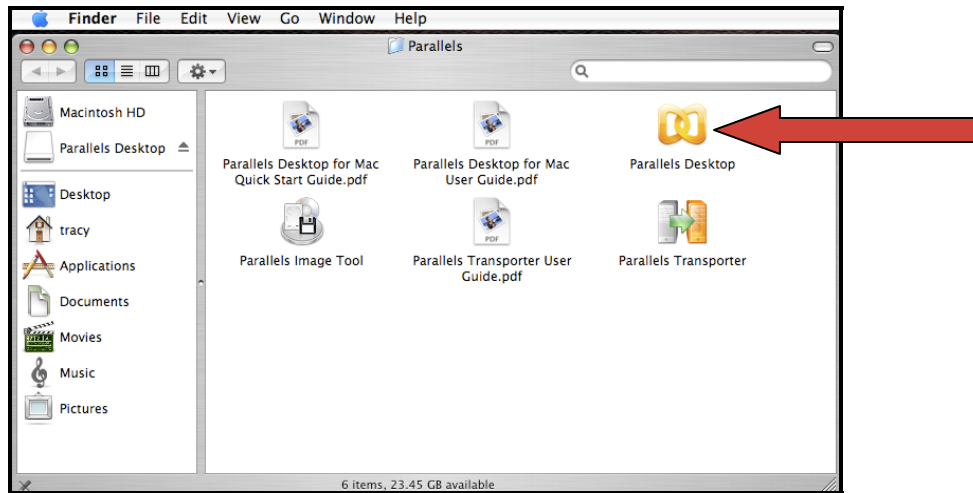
Finder File Edit View Go Window Help

Parallels

Macintosh HD
Parallels Desktop
Desktop
tracy
Applications
Documents
Movies
Music
Pictures

PDF
Parallels Desktop for Mac Quick Start Guide.pdf

PDF
Parallels Desktop for Mac User Guide.pdf

Parallels Desktop

Parallels Image Tool

PDF
Parallels Transporter User Guide.pdf

Parallels Transporter

6 items, 23.45 GB available